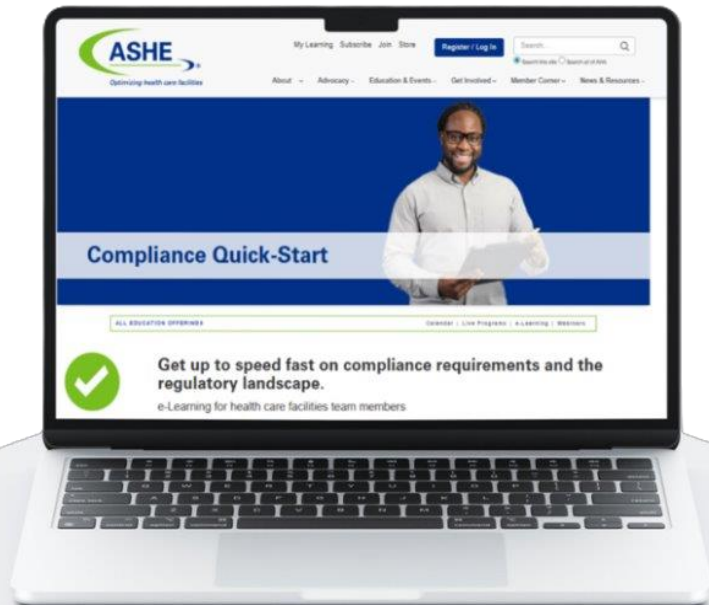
ASHE

Optimizing health care facilities

My Learning Subscribe Join Store

Register / Log In

Search

Search this site Search all of AHA

About Advocacy Education & Events Get Involved Member Corner News & Resources

Compliance Quick-Start

ALL EDUCATION OFFERINGS

Calendar | Live Programs | e-Learning | Webinars

Get up to speed fast on compliance requirements and the regulatory landscape.

e-Learning for health care facilities team members